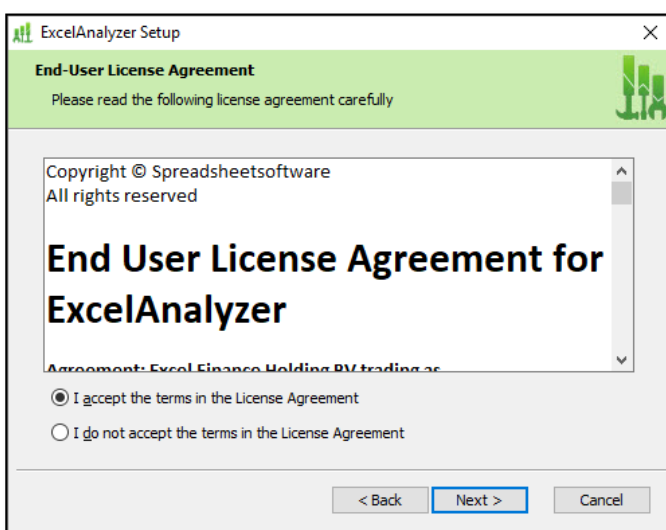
ExcelAnalyzer Setup

End-User License Agreement

Please read the following license agreement carefully

Copyright © Spreadsheetsoftware
All rights reserved

End User License Agreement for ExcelAnalyzer

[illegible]

I accept the terms in the License Agreement

I do not accept the terms in the License Agreement

< Back

Next >

Cancel